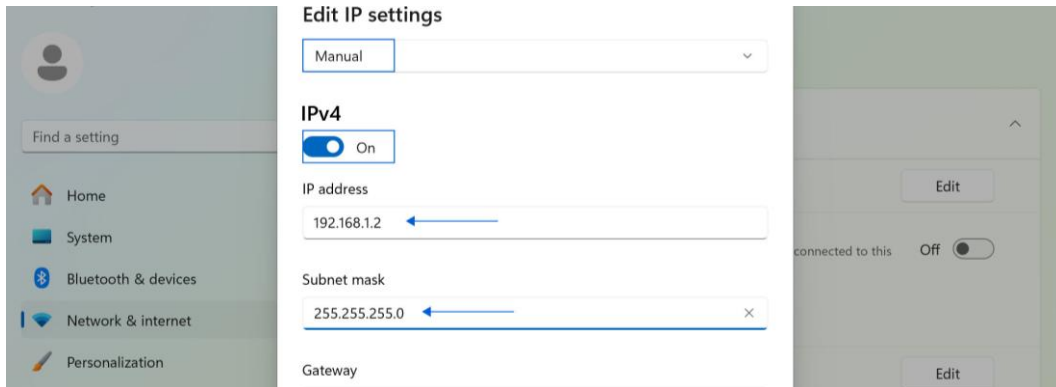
Edit IP settings

Manual

IPv4

On

IP address

192.168.1.2

Subnet mask

255.255.255.0

Gateway

Find a setting

Home

System

Bluetooth & devices

Network & internet

Personalization

Edit

connected to this

Off

Edit